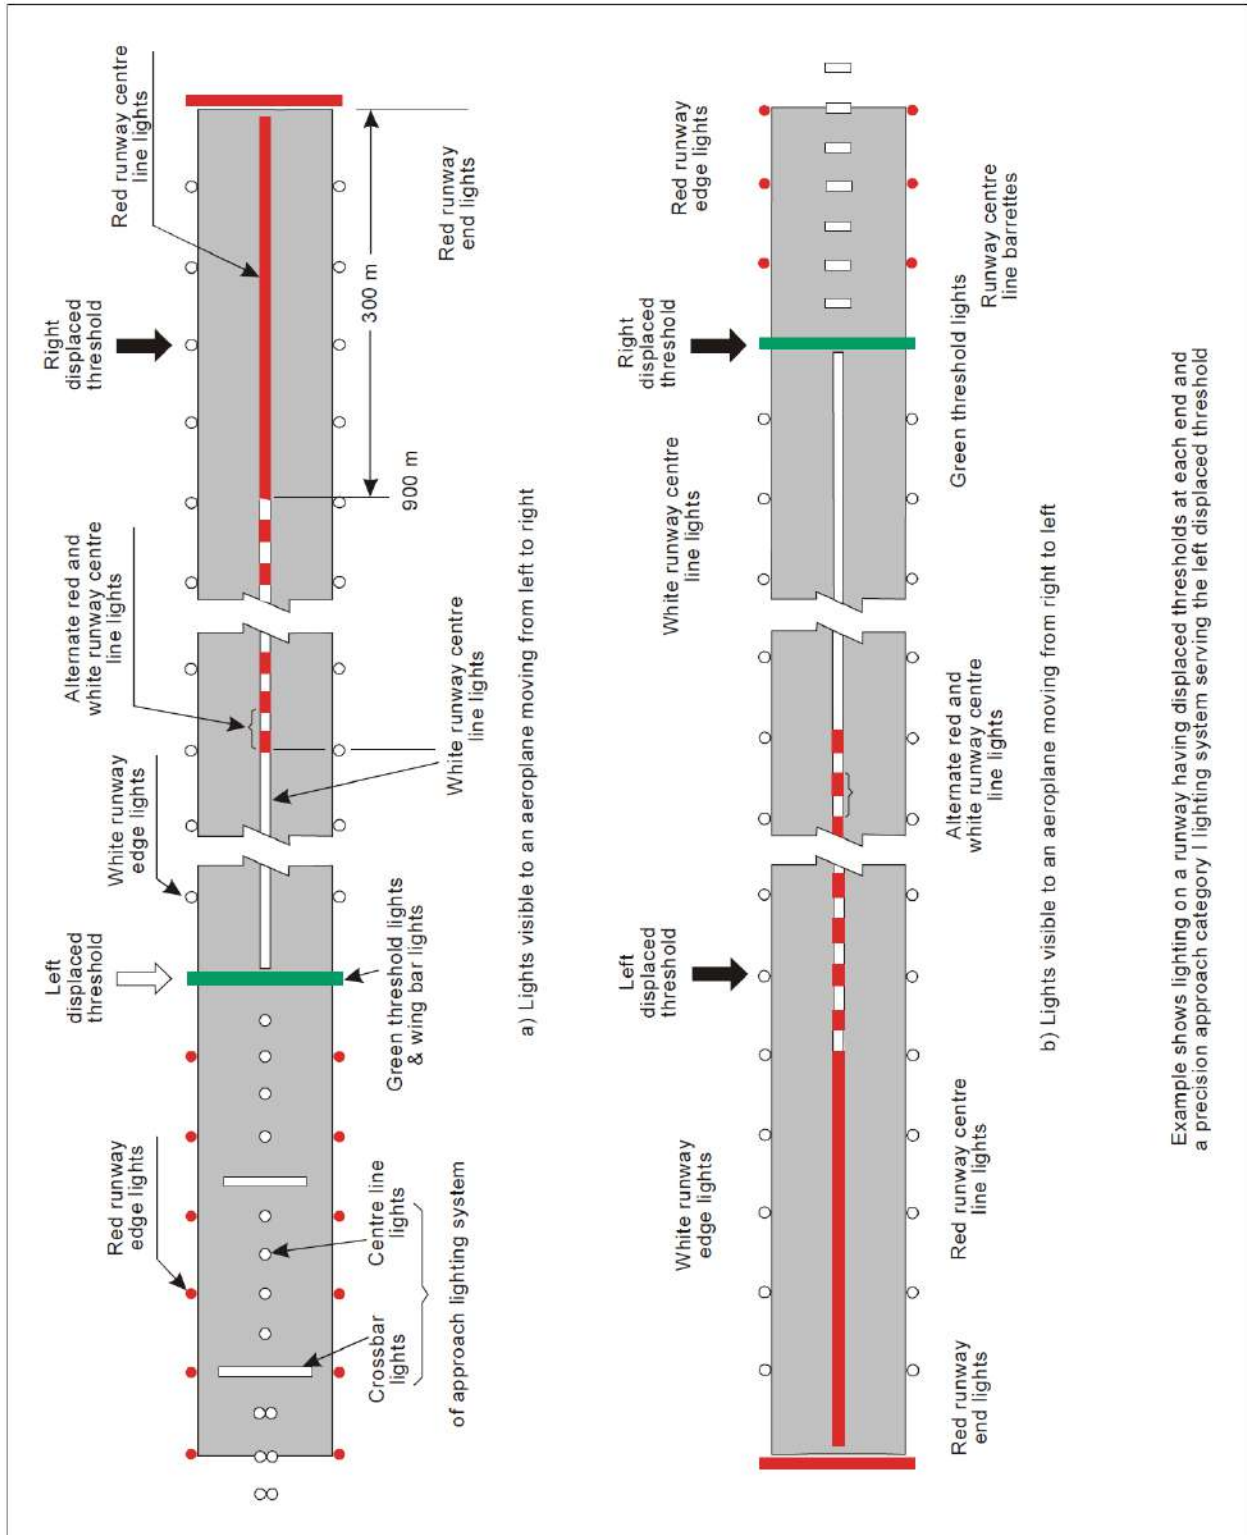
Red runway centre line lights

Red runway end lights

Right displaced threshold

300 m

900 m

Alternate red and white runway centre line lights

White runway centre line lights

White runway edge lights

Left displaced threshold

Green threshold lights & wing bar lights

Red runway edge lights

Centre line lights

Crossbar lights

of approach lighting system

a) Lights visible to an aeroplane moving from left to right

Red runway edge lights

Runway centre line barrettes

Right displaced threshold

Green threshold lights

White runway centre line lights

Alternate red and white runway centre line lights

Left displaced threshold

White runway edge lights

Red runway centre line lights

Red runway end lights

b) Lights visible to an aeroplane moving from right to left

Example shows lighting on a runway having displaced thresholds at each end and a precision approach category I lighting system serving the left displaced threshold